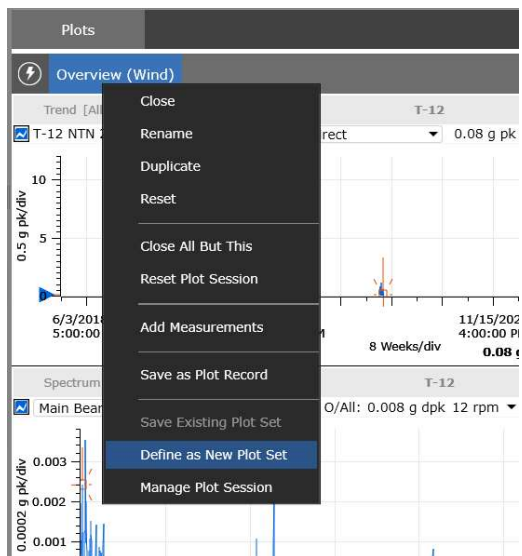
Plots

Overview (Wind)

Trend [All

T-12

T-12 NTN 2

rect

0.08 g pk

10

0.5 g pk/div

5

6/3/2018
5:00:00

M

8 Weeks/div

11/15/202
4:00:00 P
0.08 g

Spectrum

T-12

Main Bear

O/All: 0.008 g dpk 12 rpm

0.003

0.0002 g pk/div

0.002

0.001

Close
Rename
Duplicate
Reset
Close All But This
Reset Plot Session
Add Measurements
Save as Plot Record
Save Existing Plot Set
Define as New Plot Set
Manage Plot Session